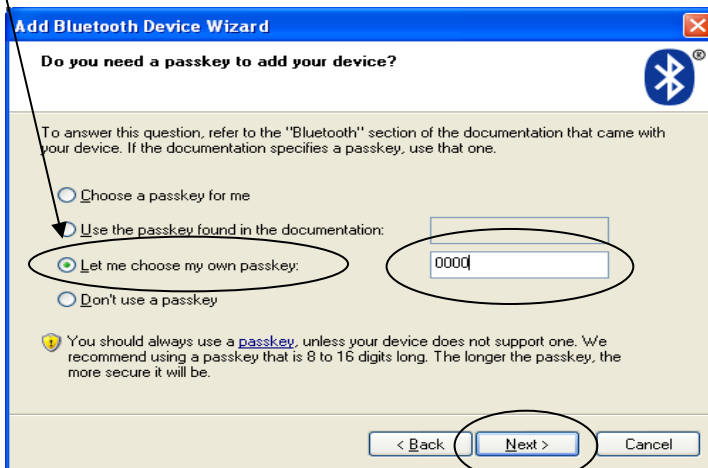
Add Bluetooth Device Wizard

Do you need a passkey to add your device?

®

To answer this question, refer to the "Bluetooth" section of the documentation that came with your device. If the documentation specifies a passkey, use that one.

Choose a passkey for me

Use the passkey found in the documentation:

Let me choose my own passkey:

0000

Don't use a passkey

You should always use a passkey, unless your device does not support one. We recommend using a passkey that is 8 to 16 digits long. The longer the passkey, the more secure it will be.

< Back

Next >

Cancel